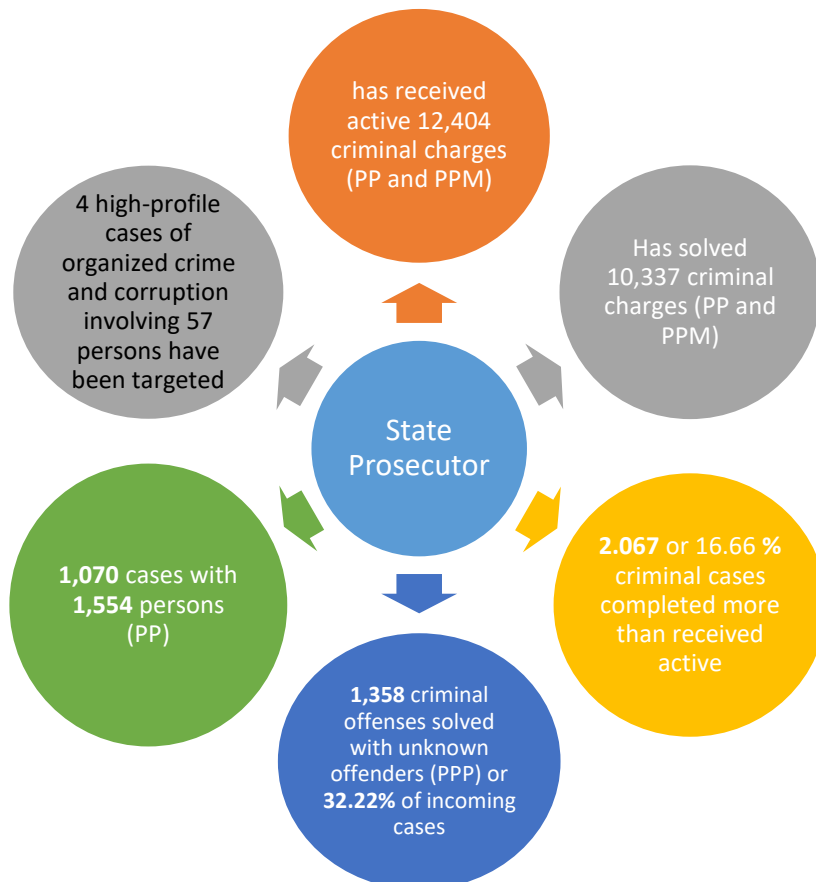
has received active 12,404 criminal charges (PP and PPM)

Has solved 10,337 criminal charges (PP and PPM)

2.067 or 16.66 % criminal cases completed more than received active

1,358 criminal offenses solved with unknown offenders (PPP) or 32.22% of incoming cases

1,070 cases with 1,554 persons (PP)

4 high-profile cases of organized crime and corruption involving 57 persons have been targeted

State Prosecutor